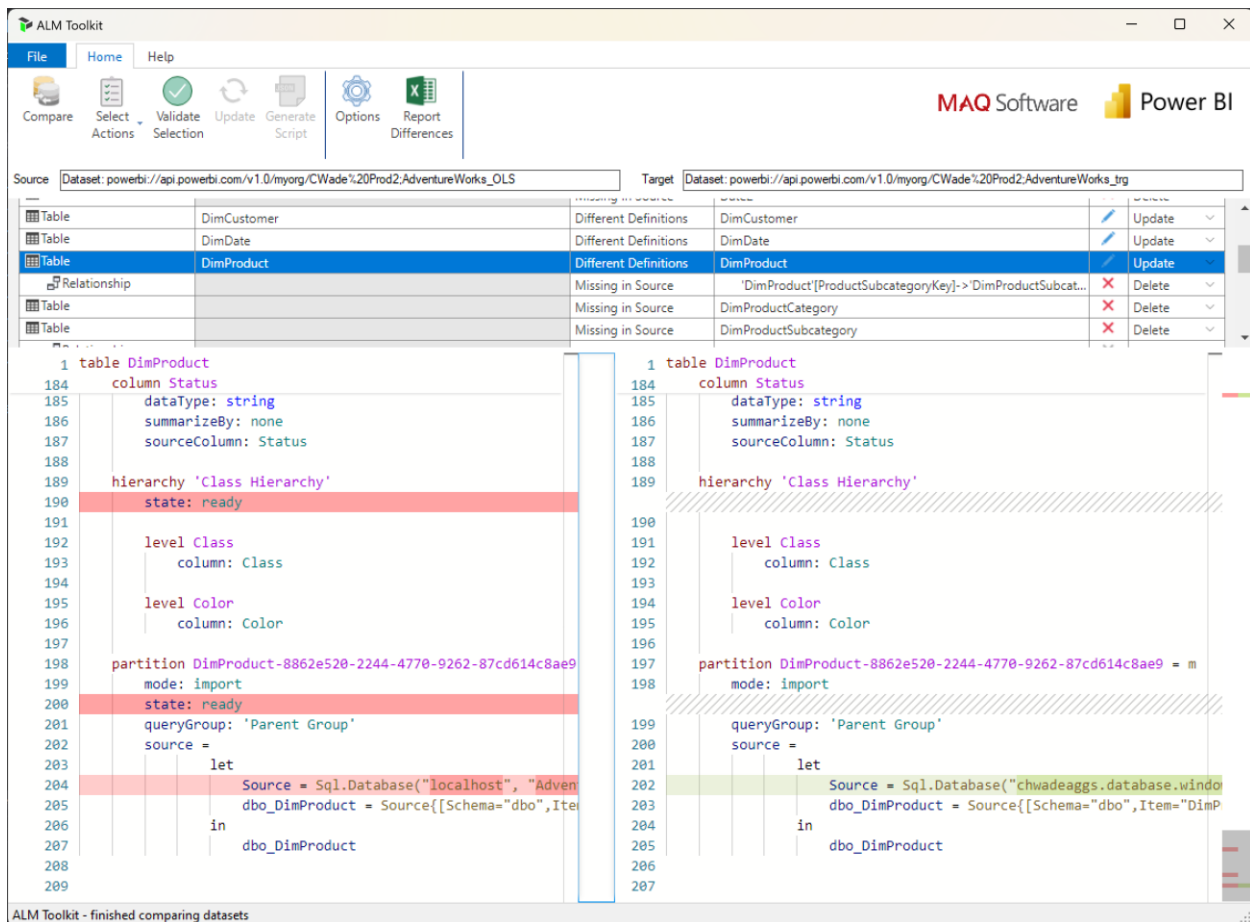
ALM Toolkit

File Home Help

Compare Select Actions Validate Selection Update Generate Script Options Report Differences

MAQ Software Power BI

Source Dataset: powerbi://api.powerbi.com/v1.0/myorg/CWade%20Prod2;AdventureWorks_OLS

Target Dataset: powerbi://api.powerbi.com/v1.0/myorg/CWade%20Prod2;AdventureWorks_trg

| | | | | | |
|---|---|---|---|---|---|
| Table | DimCustomer | Different Definitions | DimCustomer | | Update |
| Table | DimDate | Different Definitions | DimDate | | Update |
| Table | DimProduct | Different Definitions | DimProduct | | Update |
| Relationship | | Missing in Source | 'DimProduct'[ProductSubcategoryKey]->'DimProductSubcat... | ✕ | Delete |
| Table | | Missing in Source | DimProductCategory | ✕ | Delete |
| Table | | Missing in Source | DimProductSubcategory | ✕ | Delete |

1 table DimProduct
184 column Status
185 dataType: string
186 summarizeBy: none
187 sourceColumn: Status
188
189 hierarchy 'Class Hierarchy'
190 state: ready
191
192 level Class
193 column: Class
194
195 level Color
196 column: Color
197
198 partition DimProduct-8862e520-2244-4770-9262-87cd614c8ae9
199 mode: import
200 state: ready
201 queryGroup: 'Parent Group'
202 source =
203 let
204 Source = Sql.Database("localhost", "Adven
205 dbo_DimProduct = Source{[Schema="dbo",Item
206 in
207 dbo_DimProduct
208
209

1 table DimProduct
184 column Status
185 dataType: string
186 summarizeBy: none
187 sourceColumn: Status
188
189 hierarchy 'Class Hierarchy'
190
191 level Class
192 column: Class
193
194 level Color
195 column: Color
196
197 partition DimProduct-8862e520-2244-4770-9262-87cd614c8ae9 = m
198 mode: import
199 queryGroup: 'Parent Group'
200 source =
201 let
202 Source = Sql.Database("chwadeaggs.database.windo
203 dbo_DimProduct = Source{[Schema="dbo",Item="DimP
204 in
205 dbo_DimProduct
206
207

ALM Toolkit - finished comparing datasets